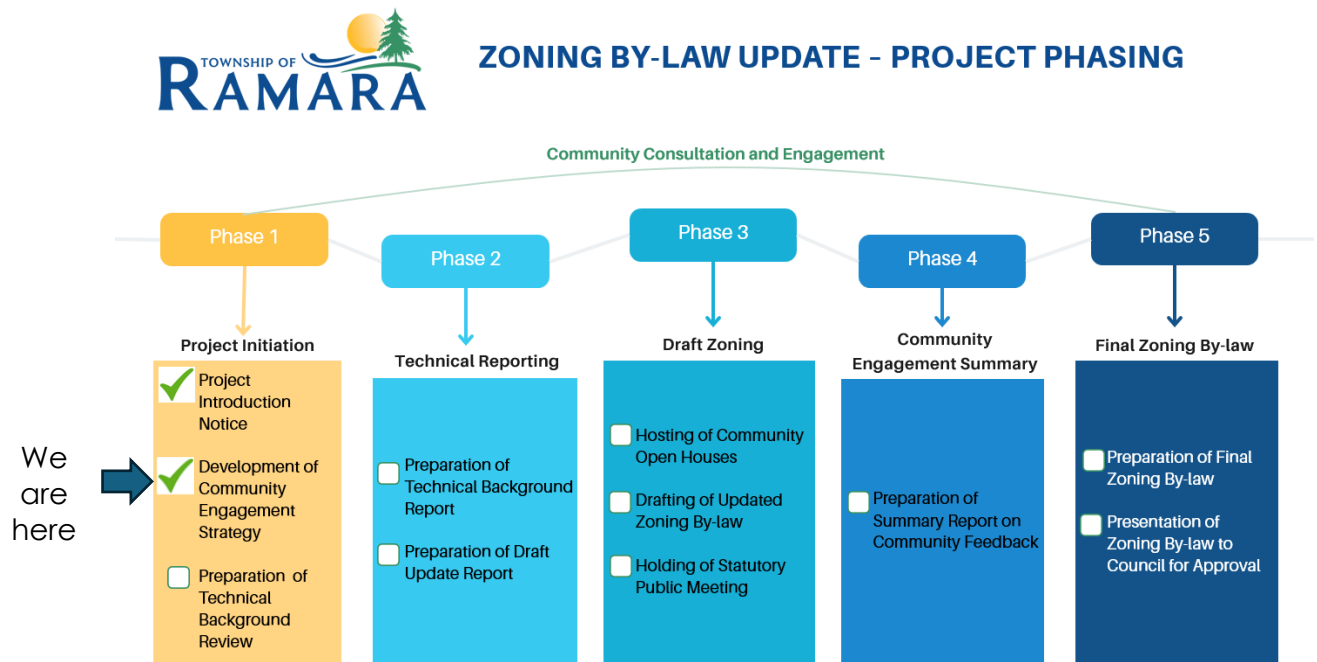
TOWNSHIP OF
RAMARA

ZONING BY-LAW UPDATE – PROJECT PHASING

Community Consultation and Engagement

Phase 1

Project Initiation

Project Introduction Notice

Development of Community Engagement Strategy

Preparation of Technical Background Review

We are here

Phase 2

Technical Reporting

Preparation of Technical Background Report

Preparation of Draft Update Report

Phase 3

Draft Zoning

Hosting of Community Open Houses

Drafting of Updated Zoning By-law

Holding of Statutory Public Meeting

Phase 4

Community Engagement Summary

Preparation of Summary Report on Community Feedback

Phase 5

Final Zoning By-law

Preparation of Final Zoning By-law

Presentation of Zoning By-law to Council for Approval